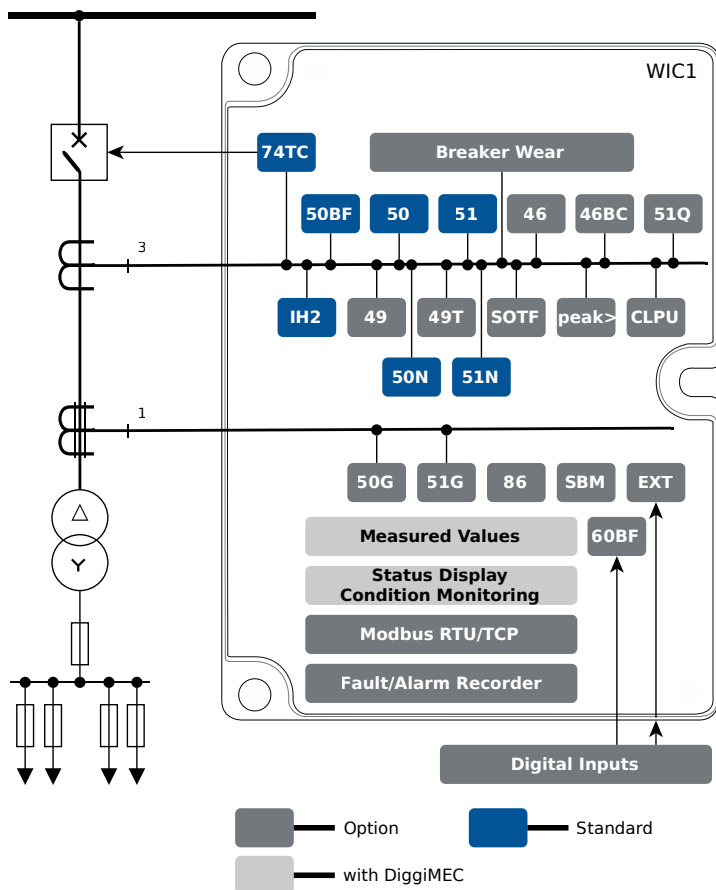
WIC1

74TC

Breaker Wear

50BF

50

51

46

46BC

51Q

3

IH2

49

49T

SOTF

peak>

CLPU

50N

51N

1

50G

51G

86

SBM

EXT

Measured Values

60BF

Status Display
Condition Monitoring

Modbus RTU/TCP

Fault/Alarm Recorder

Digital Inputs

Option

Standard

with DiggiMEC